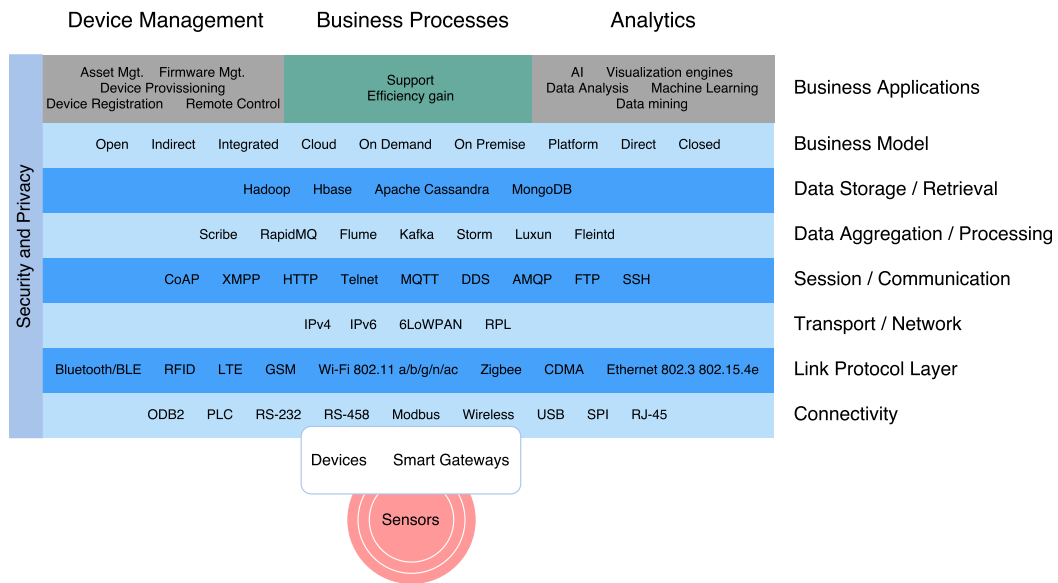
Device Management Business Processes Analytics

Security and Privacy

Asset Mgt. Firmware Mgt.
Device Provissioning
Device Registration Remote Control

Support
Efficiency gain

AI Visualization engines
Data Analysis Machine Learning
Data mining

Business Applications

Open Indirect Integrated Cloud On Demand On Premise Platform Direct Closed

Business Model

Hadoop Hbase Apache Cassandra MongoDB

Data Storage / Retrieval

Scribe RapidMQ Flume Kafka Storm Luxun Fleintd

Data Aggregation / Processing

CoAP XMPP HTTP Telnet MQTT DDS AMQP FTP SSH

Session / Communication

IPv4 IPv6 6LoWPAN RPL

Transport / Network

Bluetooth/BLE RFID LTE GSM Wi-Fi 802.11 a/b/g/n/ac Zigbee CDMA Ethernet 802.3 802.15.4e

Link Protocol Layer

ODB2 PLC RS-232 RS-458 Modbus Wireless USB SPI RJ-45

Connectivity

Devices Smart Gateways

Sensors